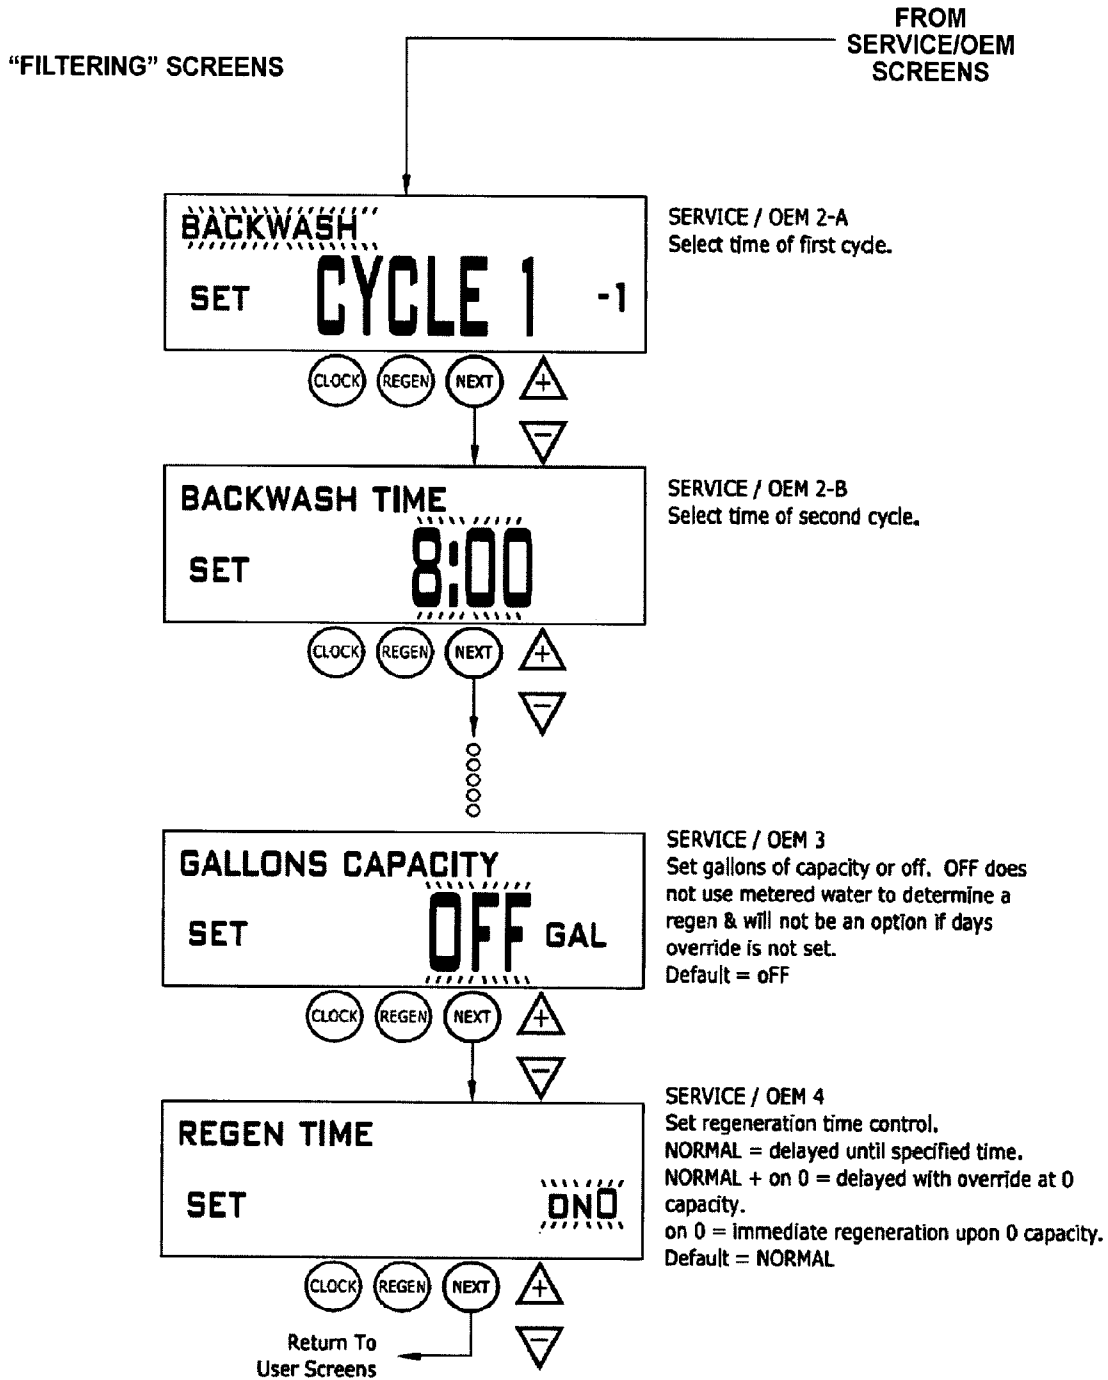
"FILTERING" SCREENS

FROM SERVICE/OEM SCREENS

BACKWASH
SET CYCLE 1 -1

CLOCK REGEN NEXT + −

SERVICE / OEM 2-A
Select time of first cycle.

BACKWASH TIME
SET 8:00

CLOCK REGEN NEXT + −

SERVICE / OEM 2-B
Select time of second cycle.

GALLONS CAPACITY
SET OFF GAL

CLOCK REGEN NEXT + −

SERVICE / OEM 3
Set gallons of capacity or off. OFF does not use metered water to determine a regen & will not be an option if days override is not set.
Default = oFF

REGEN TIME
SET ON0

CLOCK REGEN NEXT + −

SERVICE / OEM 4
Set regeneration time control.
NORMAL = delayed until specified time.
NORMAL + on 0 = delayed with override at 0 capacity.
on 0 = immediate regeneration upon 0 capacity.
Default = NORMAL

Return To User Screens